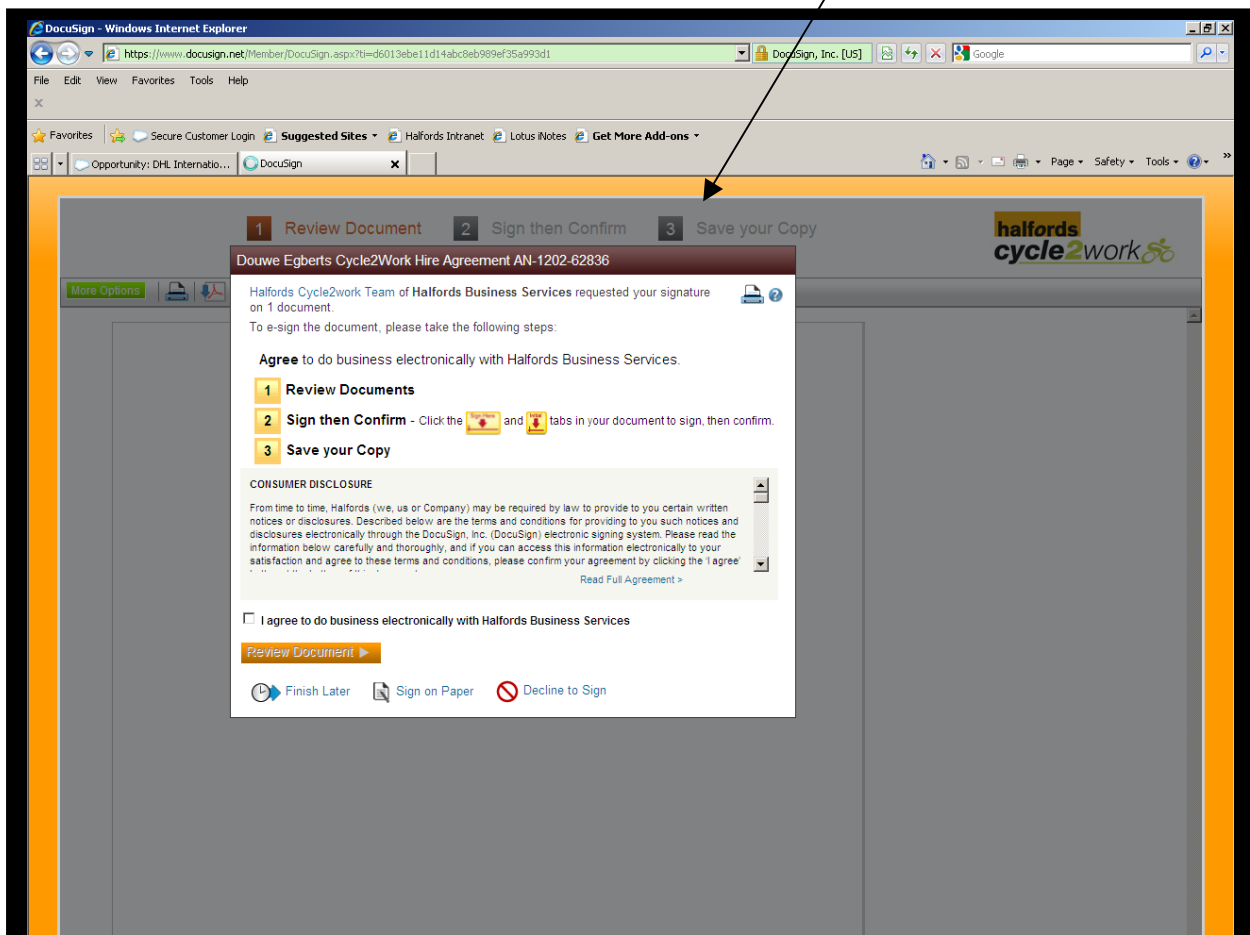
DocuSign - Windows Internet Explorer

https://www.docusign.net/Member/DocuSign.aspx?ti=d6013ebe11d14abc8eb989ef35a993d1

DocuSign, Inc. [US]

Google

File Edit View Favorites Tools Help

Favorites

Secure Customer Login

Suggested Sites

Halfords Intranet

Lotus iNotes

Get More Add-ons

Opportunity: DHL Internatio...

DocuSign

Page Safety Tools

1 Review Document 2 Sign then Confirm 3 Save your Copy

halfords cycle2work

More Options

Douwe Egberts Cycle2Work Hire Agreement AN-1202-62836

Halfords Cycle2work Team of Halfords Business Services requested your signature on 1 document.

To e-sign the document, please take the following steps:

Agree to do business electronically with Halfords Business Services.

1 Review Documents

2 Sign then Confirm - Click the Sign Here and Initial tabs in your document to sign, then confirm.

3 Save your Copy

CONSUMER DISCLOSURE

From time to time, Halfords (we, us or Company) may be required by law to provide to you certain written notices or disclosures. Described below are the terms and conditions for providing to you such notices and disclosures electronically through the DocuSign, Inc. (DocuSign) electronic signing system. Please read the information below carefully and thoroughly, and if you can access this information electronically to your satisfaction and agree to these terms and conditions, please confirm your agreement by clicking the 'I agree' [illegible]

Read Full Agreement >

I agree to do business electronically with Halfords Business Services

Review Document

Finish Later

Sign on Paper

Decline to Sign